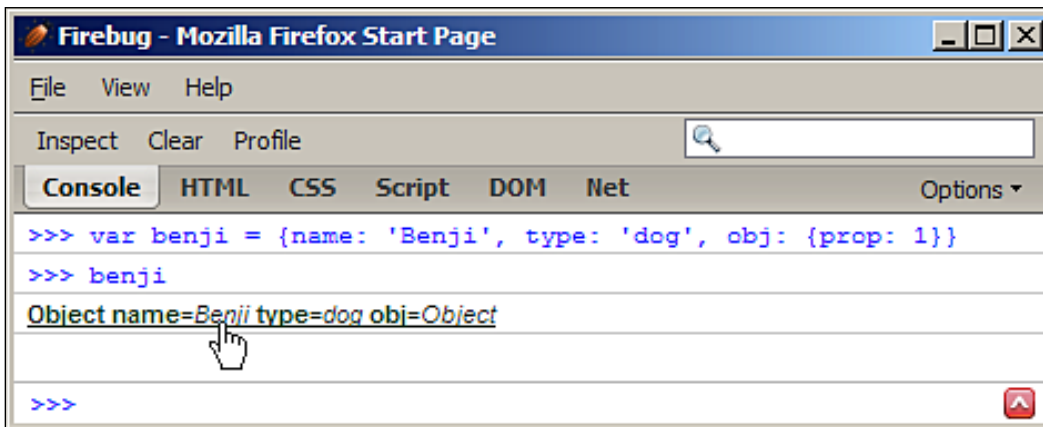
Firebug - Mozilla Firefox Start Page

File View Help

Inspect Clear Profile

Console HTML CSS Script DOM Net Options ▾

>>> var benji = {name: 'Benji', type: 'dog', obj: {prop: 1}}

>>> benji

Object name=Benji type=dog obj=Object

>>>